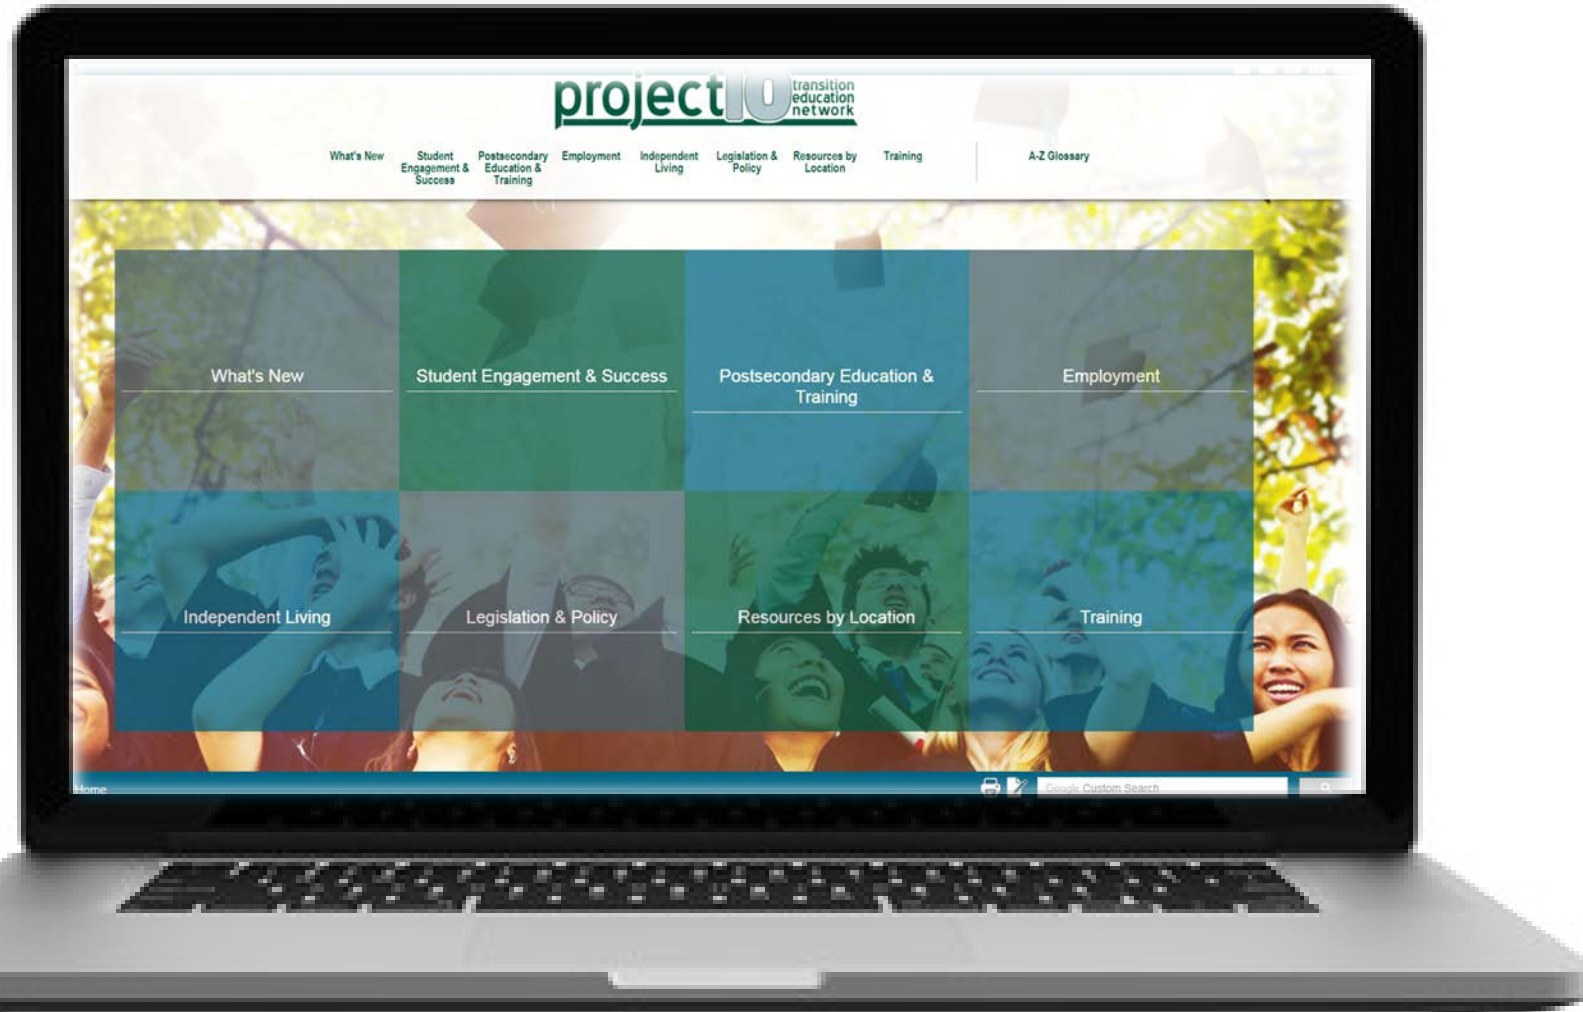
project10 transition education network

What's New
Student Engagement & Success
Postsecondary Education & Training
Employment
Independent Living
Legislation & Policy
Resources by Location
Training
A-Z Glossary

What's New
Student Engagement & Success
Postsecondary Education & Training
Employment
Independent Living
Legislation & Policy
Resources by Location
Training

Home
Google Custom Search